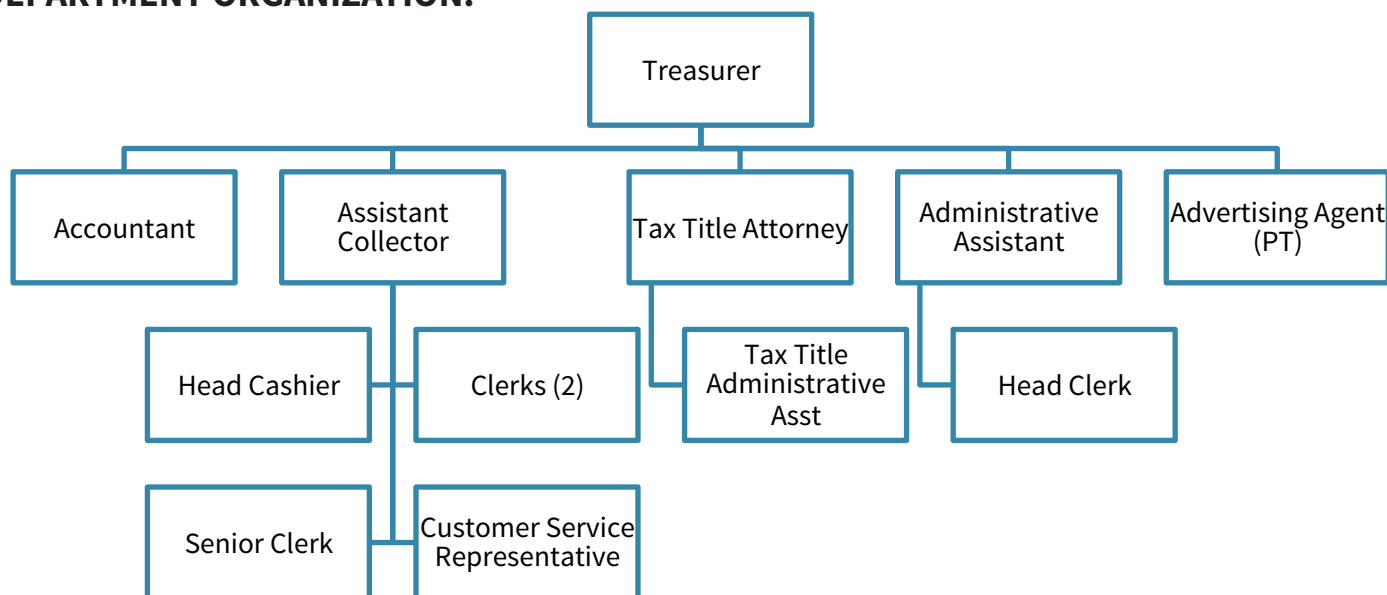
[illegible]EPARTMENT ORGANIZATION:

Treasurer

Accountant

Assistant Collector

Tax Title Attorney

Administrative Assistant

Advertising Agent (PT)

Head Cashier

Clerks (2)

Tax Title Administrative Asst

Head Clerk

Senior Clerk

Customer Service Representative